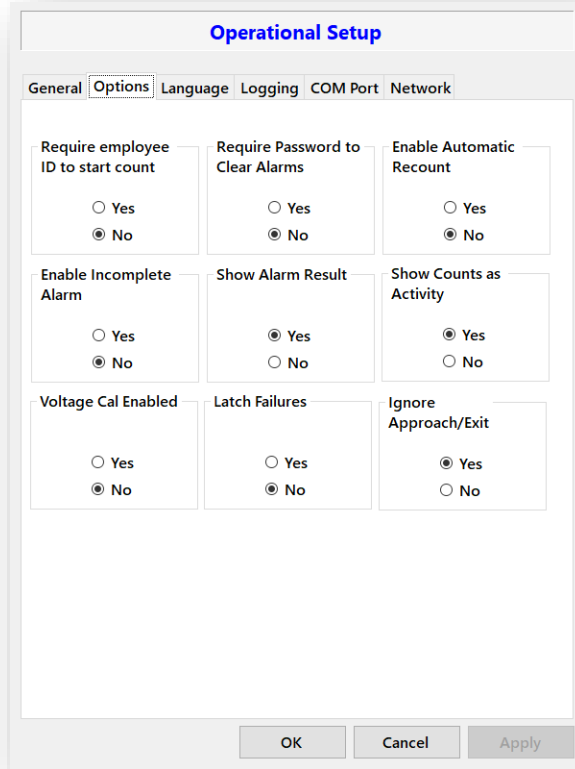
Operational Setup

General Options Language Logging COM Port Network

Require employee ID to start count
Yes
No

Require Password to Clear Alarms
Yes
No

Enable Automatic Recount
Yes
No

Enable Incomplete Alarm
Yes
No

Show Alarm Result
Yes
No

Show Counts as Activity
Yes
No

Voltage Cal Enabled
Yes
No

Latch Failures
Yes
No

Ignore Approach/Exit
Yes
No

OK Cancel Apply